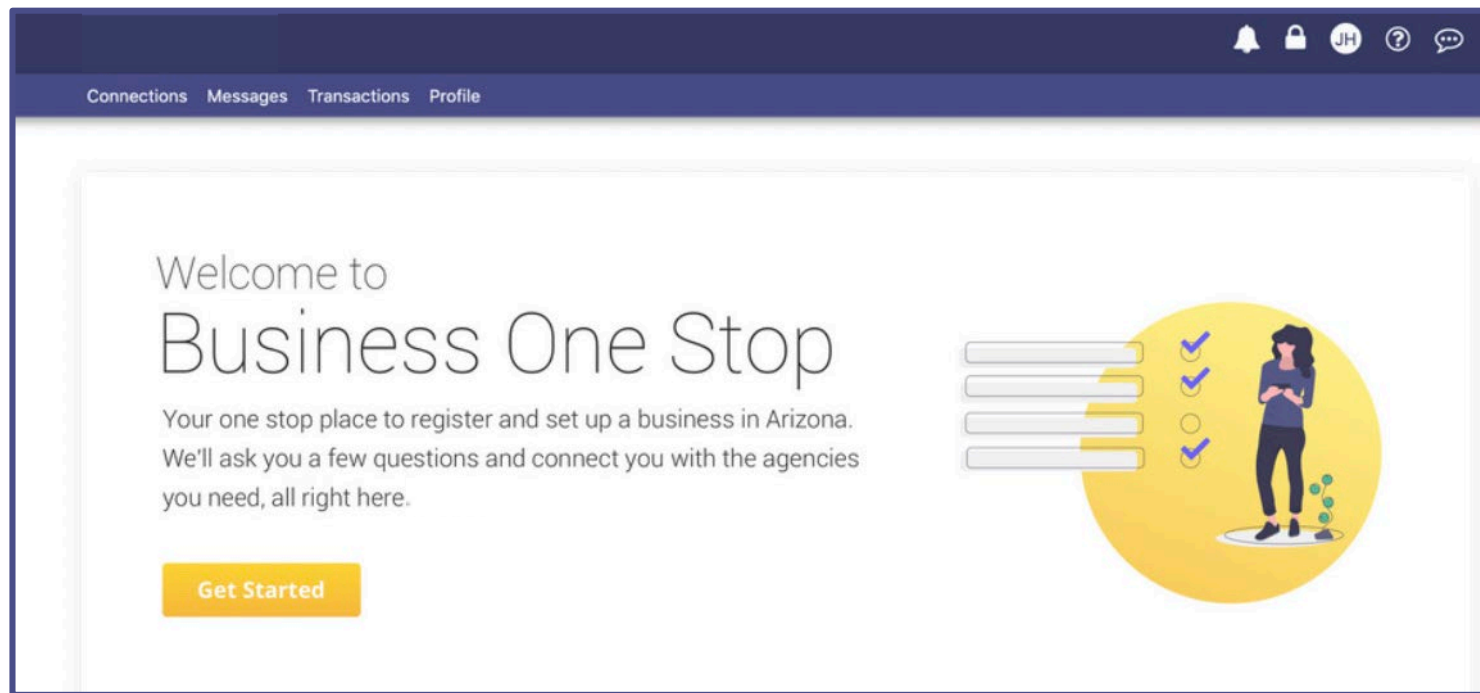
JH

Connections Messages Transactions Profile

Welcome to
Business One Stop

Your one stop place to register and set up a business in Arizona. We'll ask you a few questions and connect you with the agencies you need, all right here.

Get Started